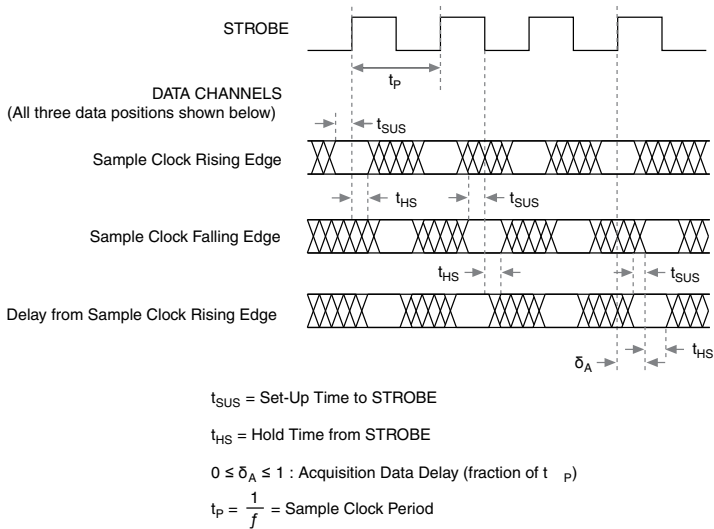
STROBE

$t_P$

DATA CHANNELS
(All three data positions shown below)

$t_{SUS}$

Sample Clock Rising Edge

$t_{HS}$

$t_{SUS}$

Sample Clock Falling Edge

$t_{HS}$

$t_{SUS}$

Delay from Sample Clock Rising Edge

$\delta_A$

$t_{HS}$

$t_{SUS}$ = Set-Up Time to STROBE

$t_{HS}$ = Hold Time from STROBE

$0 \leq \delta_A \leq 1$ : Acquisition Data Delay (fraction of $t_P$)

$t_P = \frac{1}{f}$ = Sample Clock Period